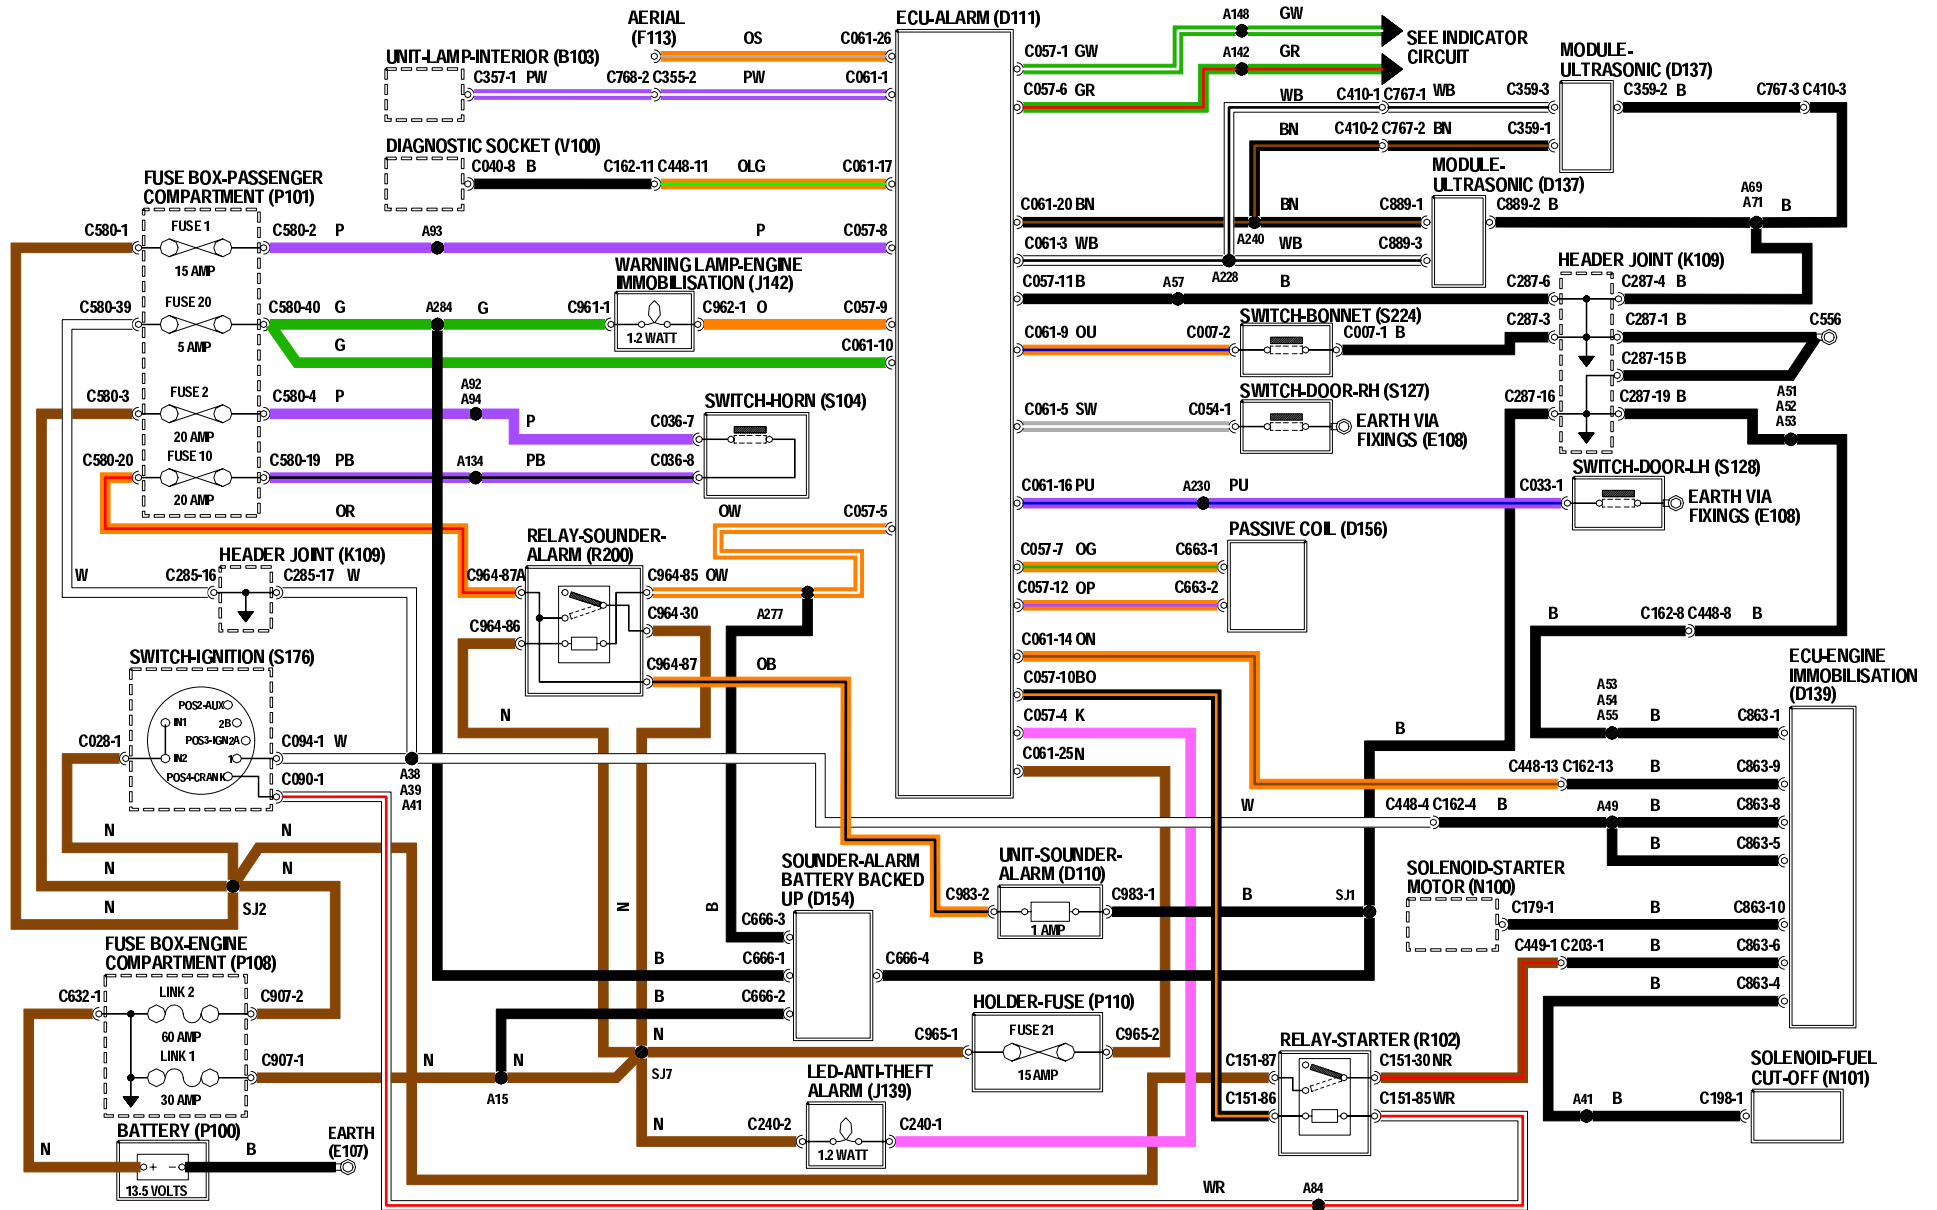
AERIAL (F113)
OS
C061-26
ECU-ALARM (D111)
A148 GW
A142 GR
SEE INDICATOR CIRCUIT
MODULE-ULTRASONIC (D137)
UNIT-LAMP-INTERIOR (B103)
C357-1 PW
C768-2 C355-2
PW
C061-1
C057-1 GW
C057-6 GR
WB
C410-1 C767-1 WB
C359-3
C359-2 B
C767-3 C410-3
BN
C410-2 C767-2 BN
C359-1
DIAGNOSTIC SOCKET (V100)
C040-8 B
C162-11 C448-11
OLG
C061-17
MODULE-ULTRASONIC (D137)
FUSE BOX-PASSENGER COMPARTMENT (P101)
C061-20 BN
BN
C889-1
C889-2 B
A69 A71
B
C580-1
FUSE 1
15 AMP
C580-2 P
A93
P
C057-8
A240
WB
C061-3 WB
C889-3
WARNING LAMP-ENGINE IMMOBILISATION (J142)
A228
HEADER JOINT (K109)
C057-11 B
A57
B
C287-6
C287-4 B
C580-39
FUSE 20
5 AMP
C580-40 G
A284
G
C961-1
1.2 WATT
C962-1 O
C057-9
G
C061-10
SWITCH-BONNET (S224)
C061-9 OU
C007-2
C007-1 B
C287-3
C287-1 B
C556
C287-15 B
C580-3
FUSE 2
20 AMP
C580-4 P
A92 A94
P
C036-7
SWITCH-HORN (S104)
SWITCH-DOOR-RH (S127)
C061-5 SW
C054-1
EARTH VIA FIXINGS (E108)
C287-16
C287-19 B
A51 A52 A53
C580-20
FUSE 10
20 AMP
C580-19 PB
A134
PB
C036-8
SWITCH-DOOR-LH (S128)
C061-16 PU
A230
PU
C033-1
EARTH VIA FIXINGS (E108)
OR
OW
C057-5
PASSIVE COIL (D156)
RELAY-SOUNDER-ALARM (R200)
C057-7 OG
C663-1
HEADER JOINT (K109)
W
C285-16
C285-17 W
C964-87A
C964-85 OW
C057-12 OP
C663-2
C964-30
A277
B
C162-8 C448-8
B
C964-86
SWITCH-IGNITION (S176)
C964-87
OB
C061-14 ON
ECU-ENGINE IMMOBILISATION (D139)
POS2-AUX
IN1
2B
POS3-IGN2A
IN2
1
POS4-CRANK
C057-10 BO
A53 A54 A55
B
C863-1
N
C057-4 K
B
C028-1
C094-1 W
A38 A39 A41
C061-25 N
C448-13 C162-13
B
C863-9
C090-1
W
C448-4 C162-4
B
A49
B
C863-8
N
N
B
C863-5
N
N
SOUNDER-ALARM BATTERY BACKED UP (D154)
UNIT-SOUNDER-ALARM (D110)
SOLENOID-STARTER MOTOR (N100)
N
SJ2
N
B
C983-2
1 AMP
C983-1
B
SJ1
C179-1
B
C863-10
C666-3
FUSE BOX-ENGINE COMPARTMENT (P108)
B
C666-1
C666-4
B
C449-1 C203-1
B
C863-6
C632-1
LINK 2
C907-2
B
C666-2
B
C863-4
60 AMP
HOLDER-FUSE (P110)
N
FUSE 21
C965-1
C965-2
LINK 1
C907-1
N
N
15 AMP
RELAY-STARTER (R102)
SOLENOID-FUEL CUT-OFF (N101)
30 AMP
A15
SJ7
LED-ANTI-THEFT ALARM (J139)
C151-87
C151-30 NR
BATTERY (P100)
EARTH (E107)
C151-86
C151-85 WR
A41
B
C198-1
N
B
N
C240-2
1.2 WATT
C240-1
13.5 VOLTS
WR
A84